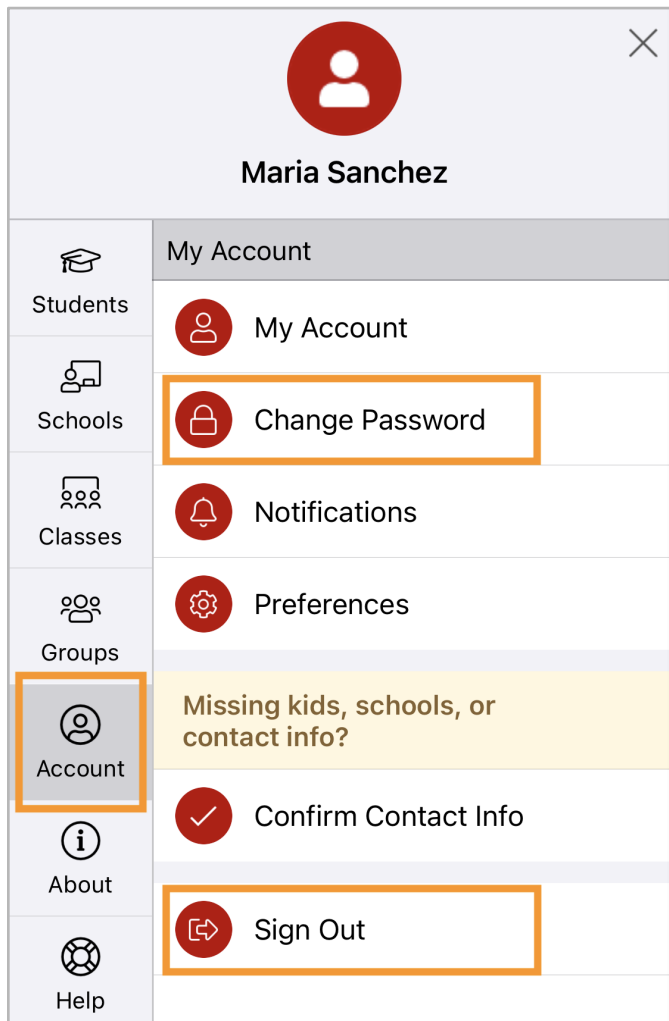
Maria Sanchez

Students

Schools

Classes

Groups

Account

About

Help

My Account

My Account

Change Password

Notifications

Preferences

Missing kids, schools, or contact info?

Confirm Contact Info

Sign Out